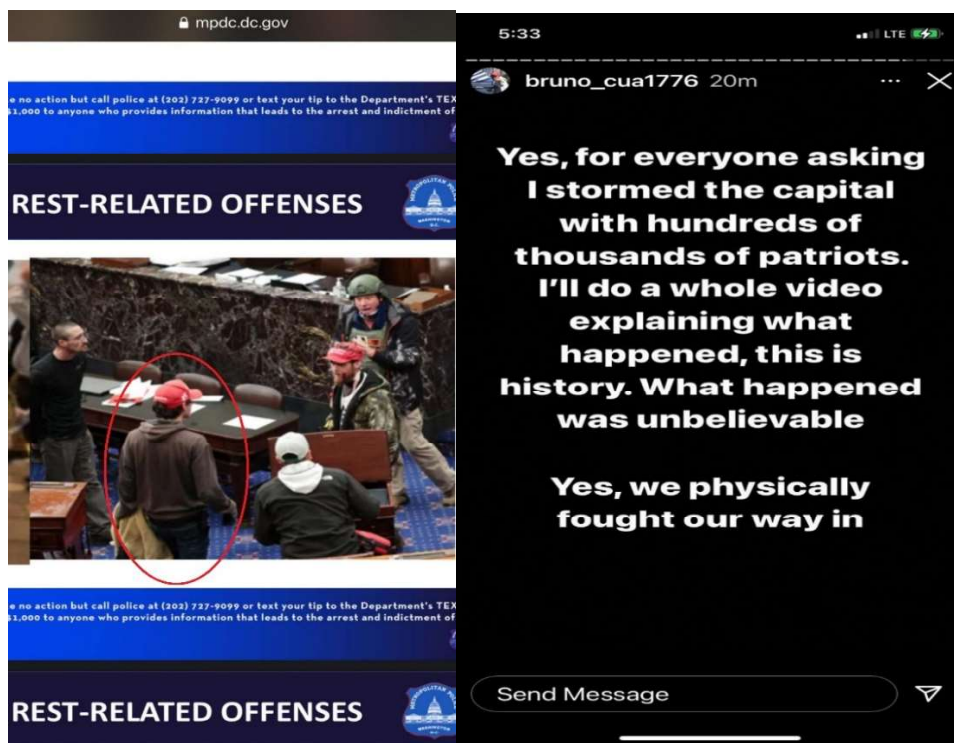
mpdc.dc.gov

e no action but call police at (202) 727-9099 or text your tip to the Department's TEX
$1,000 to anyone who provides information that leads to the arrest and indictment of

REST-RELATED OFFENSES

METROPOLITAN POLICE
WASHINGTON D.C.

e no action but call police at (202) 727-9099 or text your tip to the Department's TEX
$1,000 to anyone who provides information that leads to the arrest and indictment of

REST-RELATED OFFENSES

METROPOLITAN POLICE
WASHINGTON D.C.

5:33
LTE

bruno_cua1776 20m

Yes, for everyone asking I stormed the capital with hundreds of thousands of patriots. I'll do a whole video explaining what happened, this is history. What happened was unbelievable

Yes, we physically fought our way in

Send Message